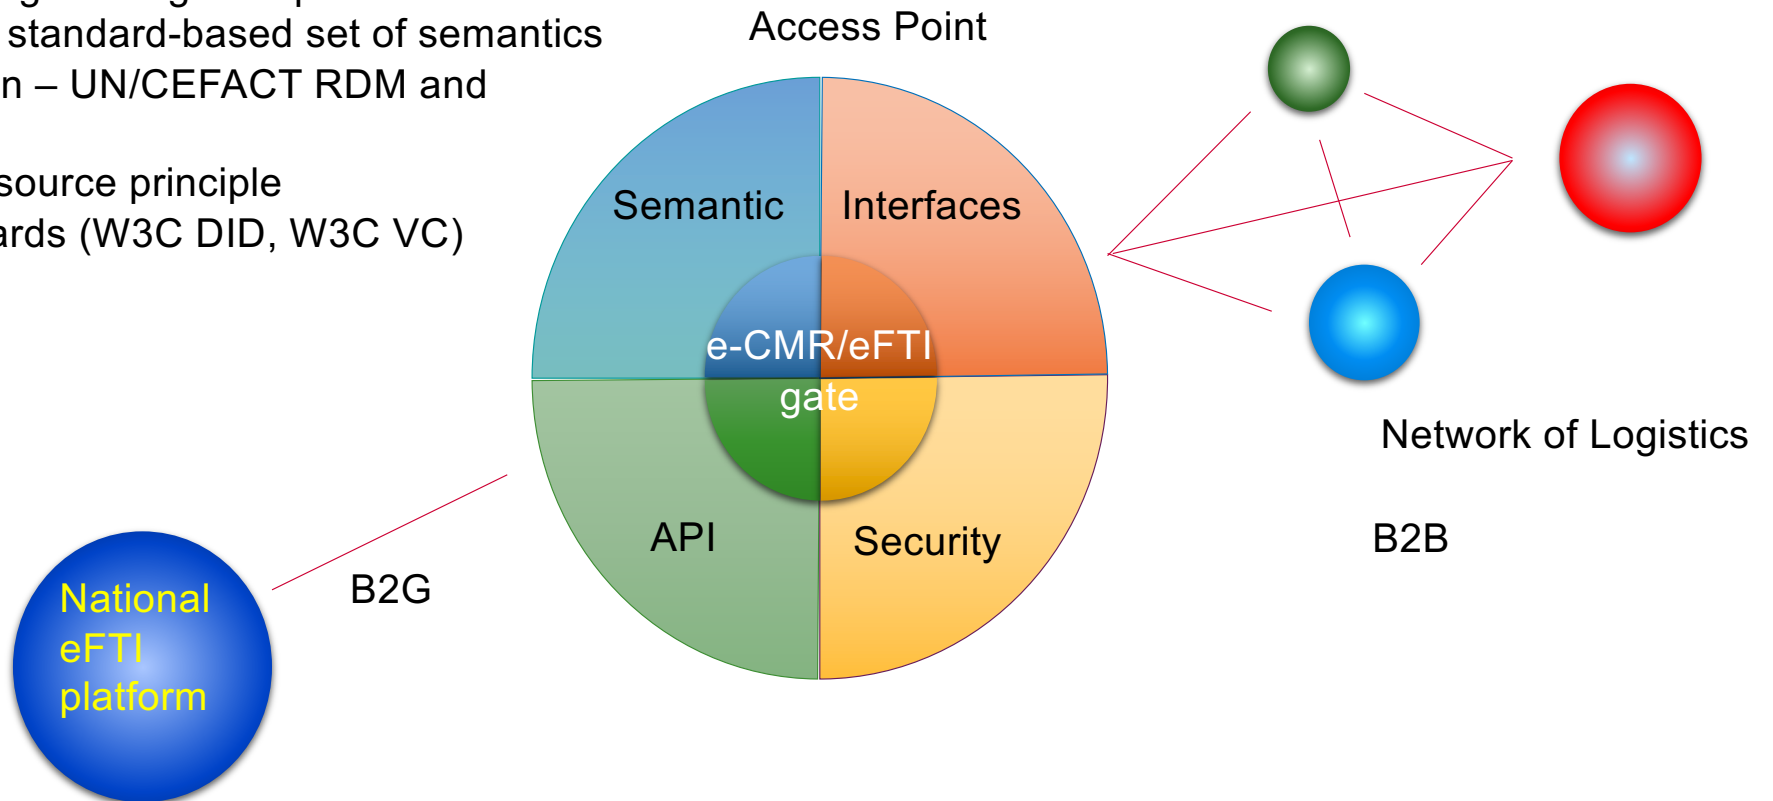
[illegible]
standard-based set of semantics
n – UN/CEFACT RDM and

source principle
ards (W3C DID, W3C VC)

Access Point

Semantic
Interfaces
e-CMR/eFTI gate
API
Security

Network of Logistics

B2B

B2G

National eFTI platform